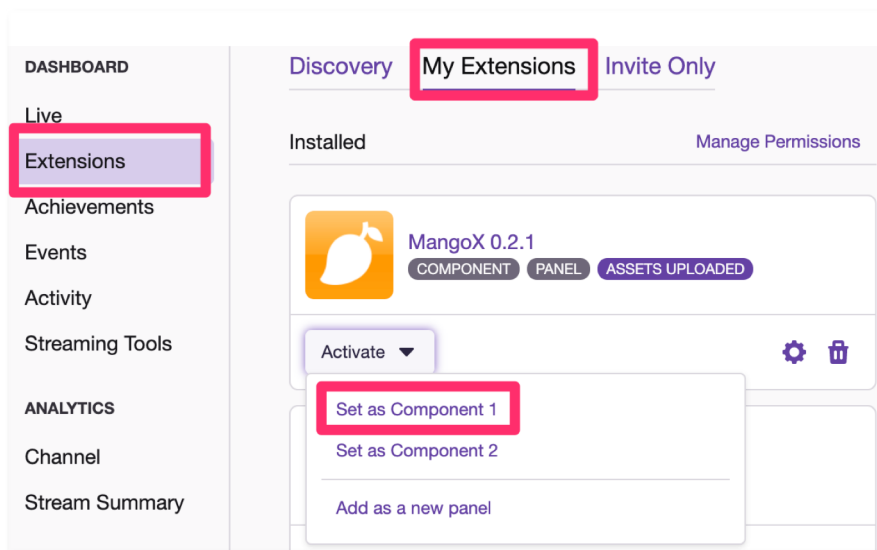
DASHBOARD

Live

Extensions

Achievements

Events

Activity

Streaming Tools

ANALYTICS

Channel

Stream Summary

Discovery My Extensions Invite Only

Installed

Manage Permissions

MangoX 0.2.1

COMPONENT PANEL ASSETS UPLOADED

Activate

Set as Component 1

Set as Component 2

Add as a new panel